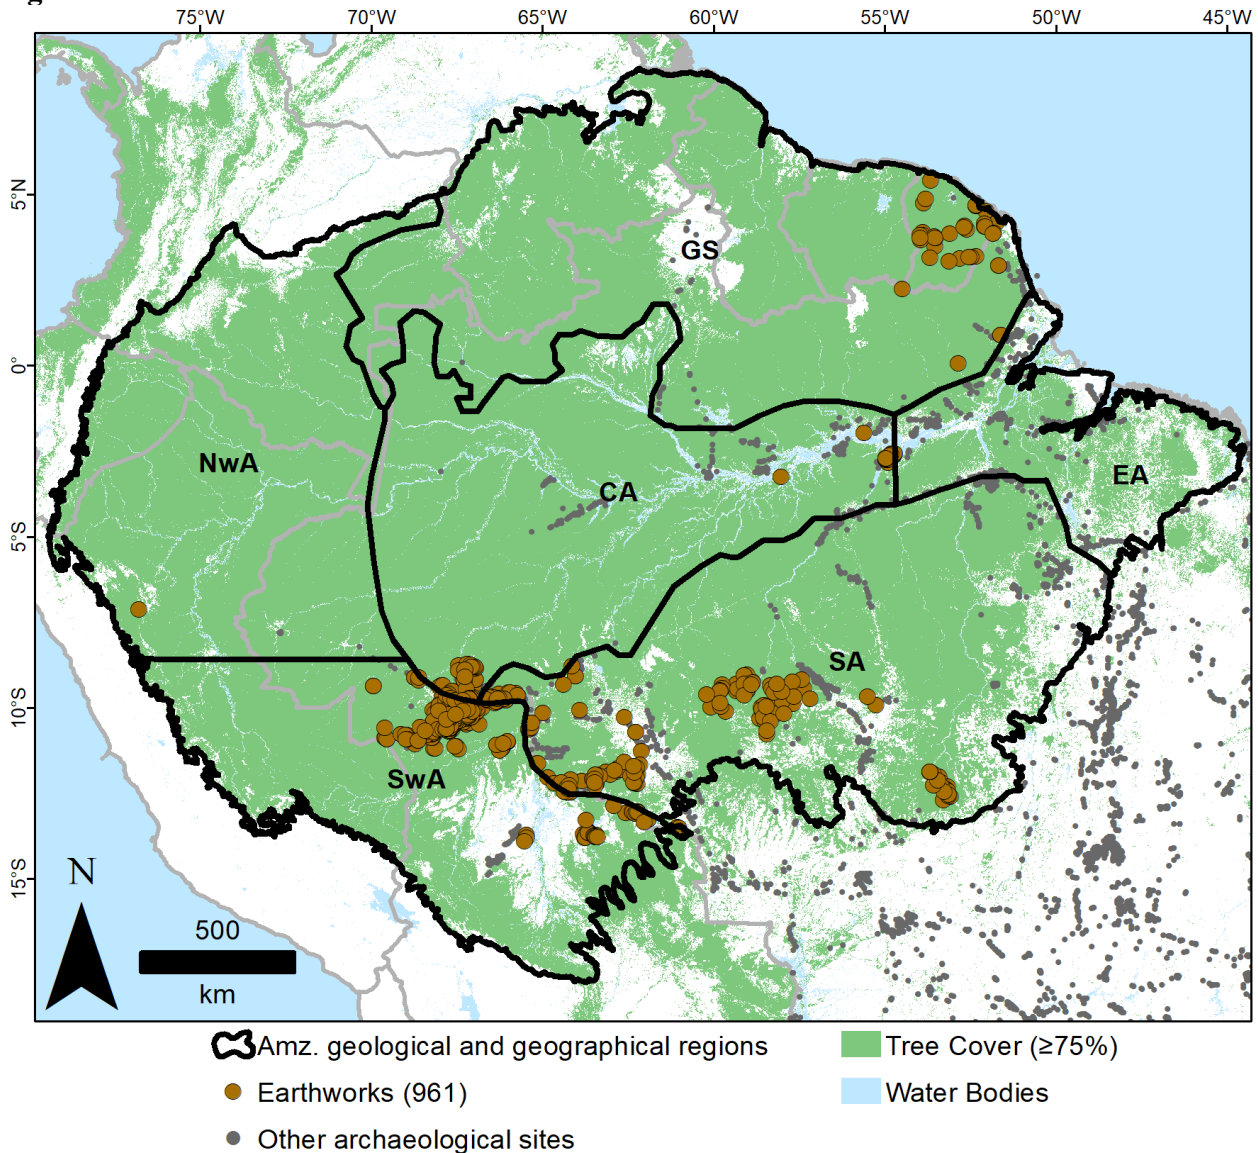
75°W 70°W 65°W 60°W 55°W 50°W 45°W

5°N
0°
5°S
10°S
15°S

GS
NwA
CA
EA
SA
SwA

N
500
km

Amz. geological and geographical regions
Earthworks (961)
Other archaeological sites
Tree Cover (≥75%)
Water Bodies